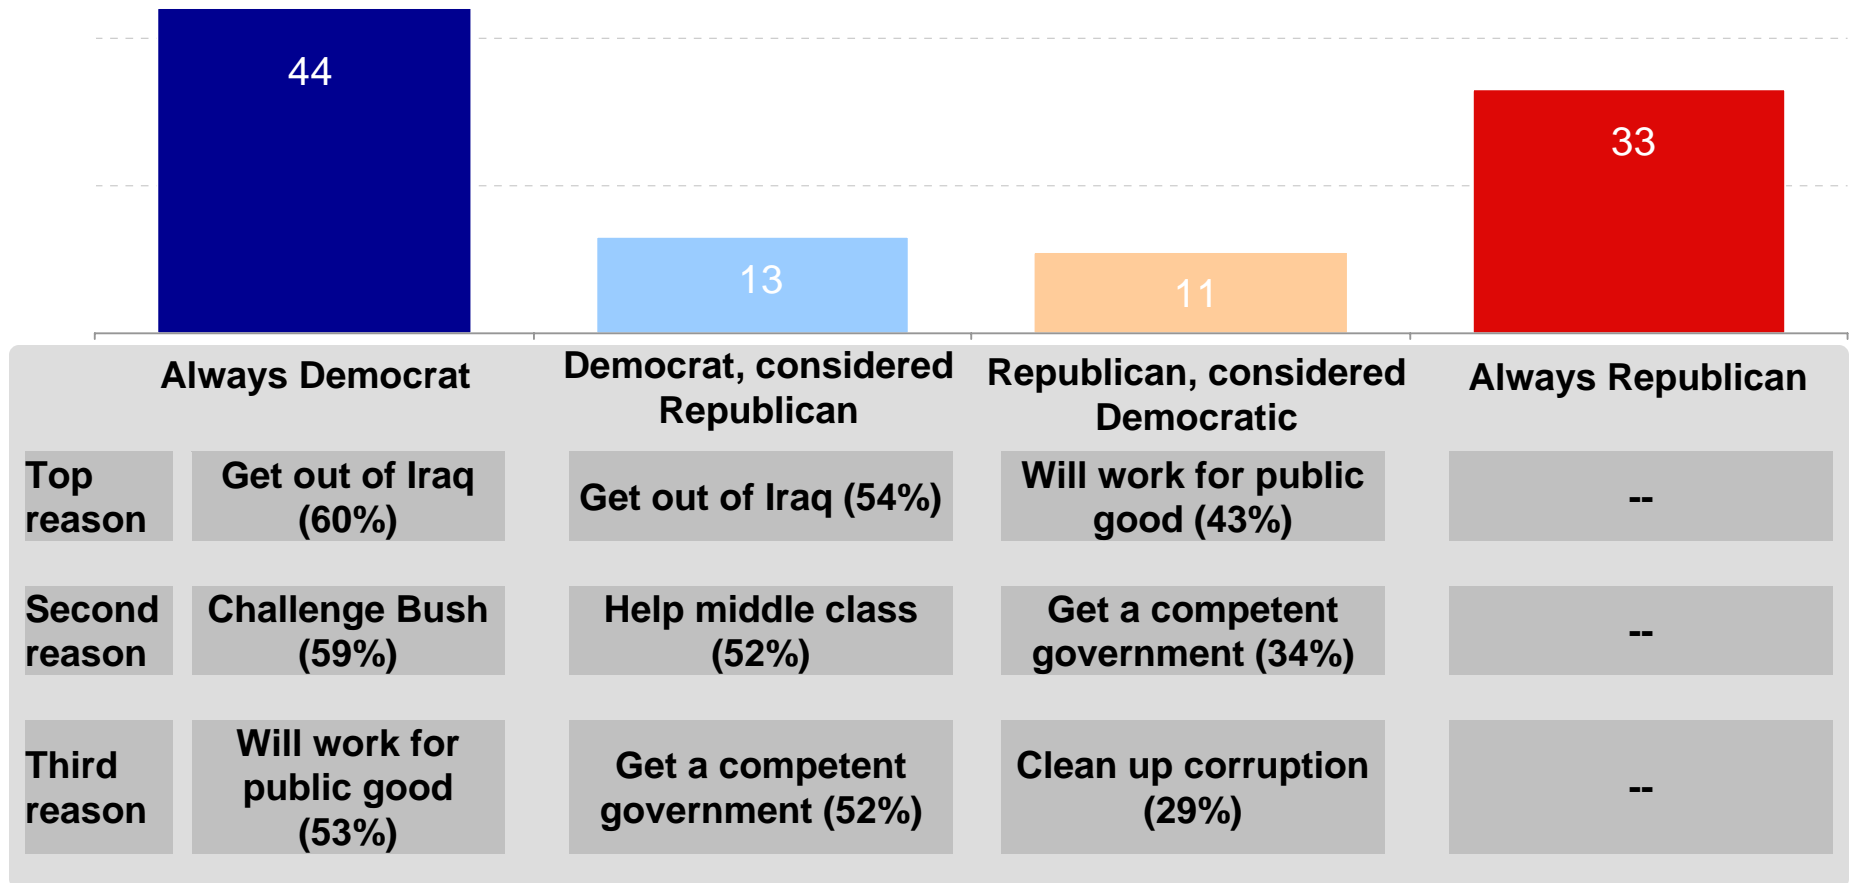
44

13

11

33

| | Always Democrat | Democrat, considered Republican | Republican, considered Democratic | Always Republican |
|---|---|---|---|---|
| Top reason | Get out of Iraq (60%) | Get out of Iraq (54%) | Will work for public good (43%) | -- |
| Second reason | Challenge Bush (59%) | Help middle class (52%) | Get a competent government (34%) | -- |
| Third reason | Will work for public good (53%) | Get a competent government (52%) | Clean up corruption (29%) | -- |